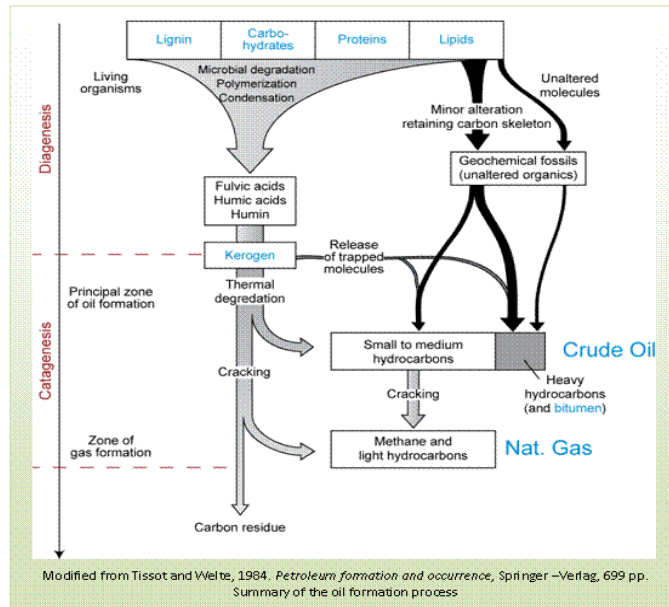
| Lignin | Carbo-hydrates | Proteins | Lipids |
|---|---|---|---|

Living organisms

Microbial degradation
Polymerization
Condensation

Unaltered molecules

Minor alteration retaining carbon skeleton

Diagenesis

Geochemical fossils (unaltered organics)

Fulvic acids
Humic acids
Humin

Kerogen

Release of trapped molecules

Principal zone of oil formation

Thermal degredation

Catagenesis

Small to medium hydrocarbons

Crude Oil

Cracking

Cracking

Heavy hydrocarbons (and bitumen)

Zone of gas formation

Methane and light hydrocarbons

Nat. Gas

Carbon residue

Modified from Tissot and Welte, 1984. *Petroleum formation and occurrence*, Springer –Verlag, 699 pp.
Summary of the oil formation process